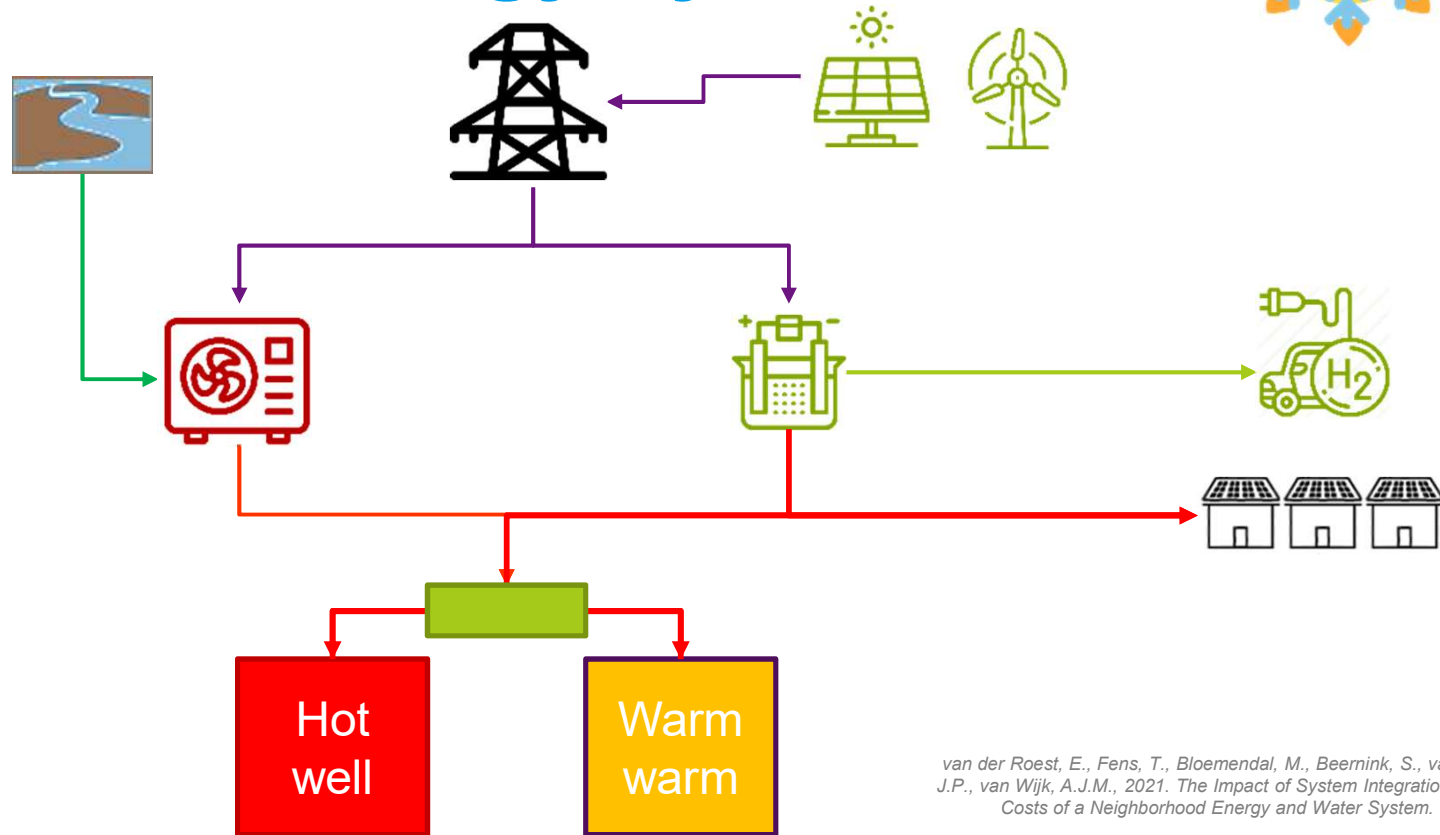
$H_2$

Hot well

Warm warm

van der Roest, E., Fens, T., Bloemendal, M., Beernink, S., va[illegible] J.P., van Wijk, A.J.M., 2021. The Impact of System Integratio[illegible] Costs of a Neighborhood Energy and Water System.